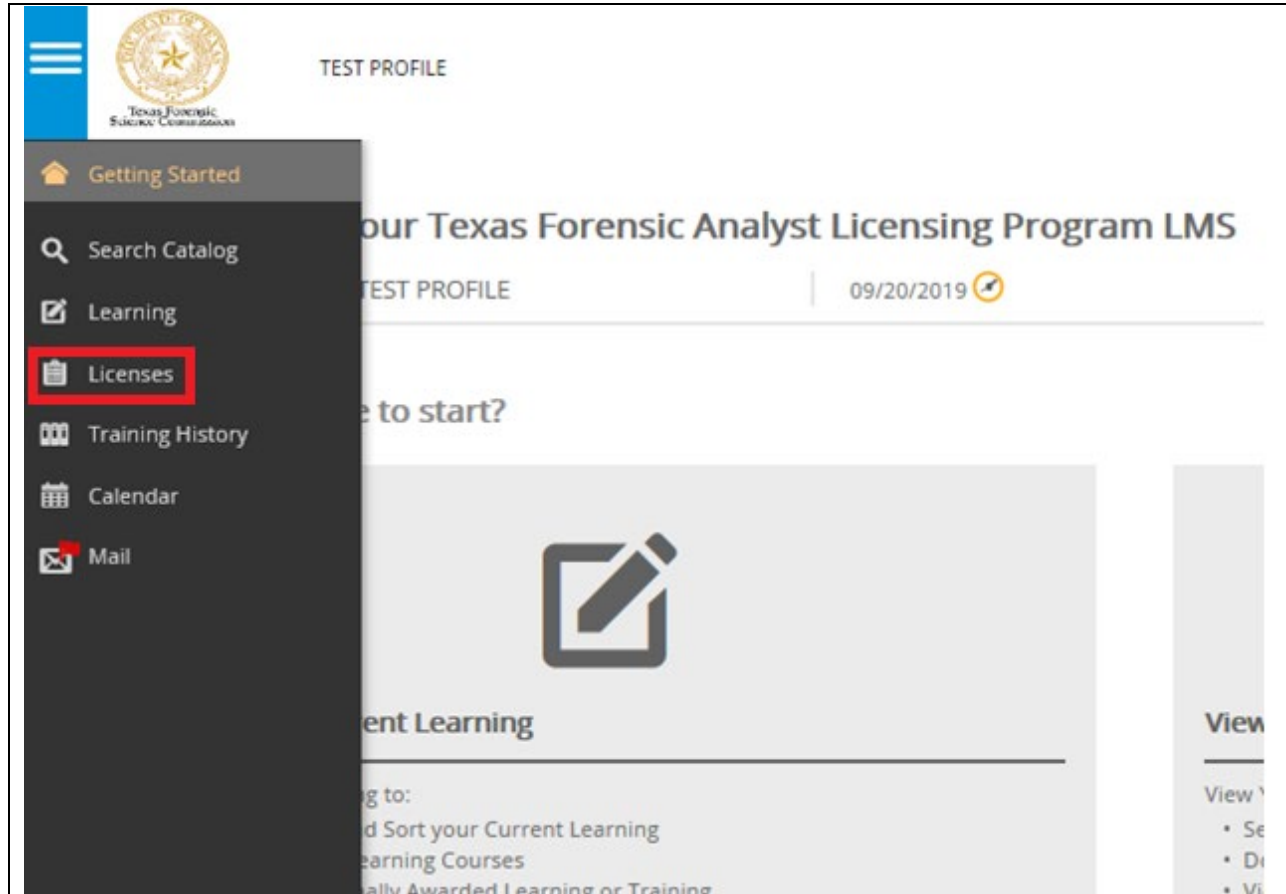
Texas Forensic Science Commission

TEST PROFILE

Getting Started

Search Catalog

Learning

Licenses

Training History

Calendar

Mail

our Texas Forensic Analyst Licensing Program LMS

TEST PROFILE

09/20/2019

e to start?

ent Learning

g to:
d Sort your Current Learning
earning Courses
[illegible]

View

View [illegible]
• Se
• D
• V